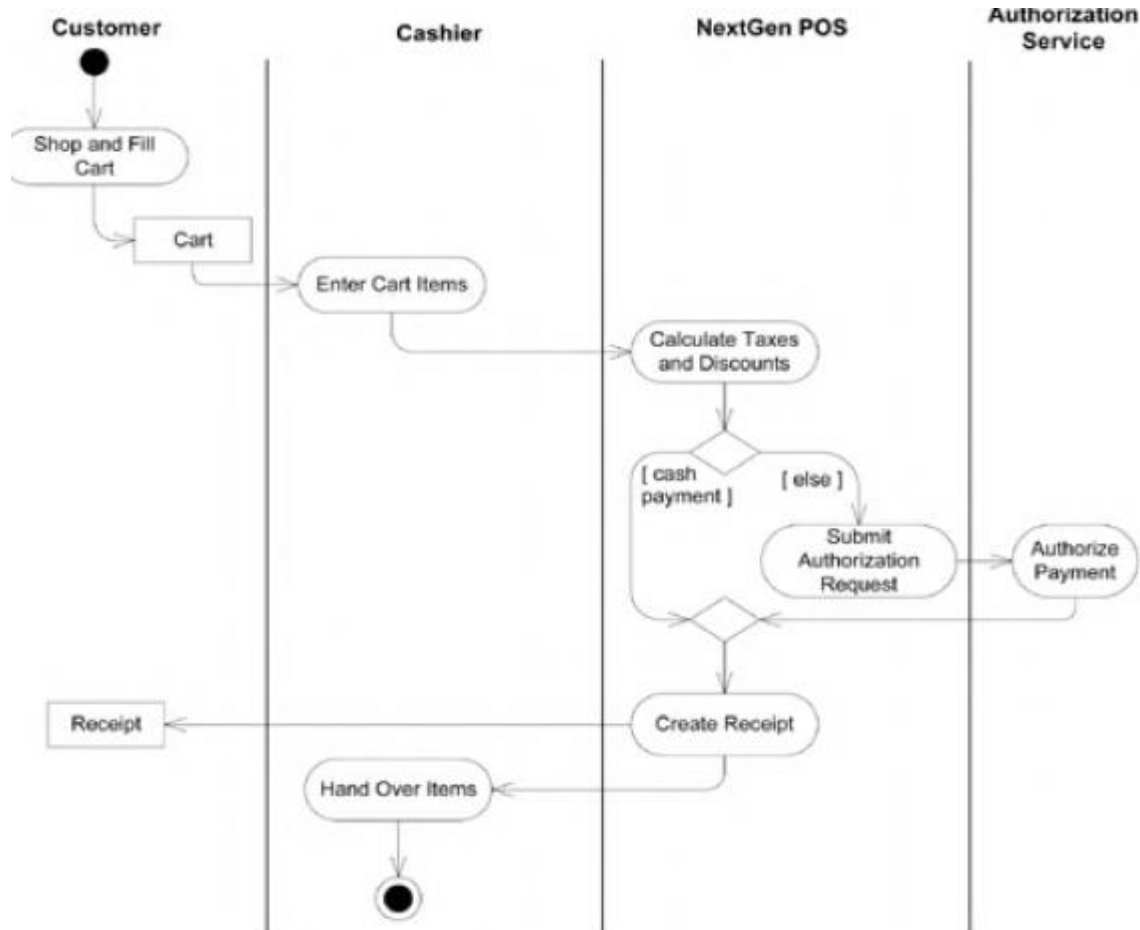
Customer

Cashier

NextGen POS

Authorization Service

Shop and Fill Cart

Cart

Enter Cart Items

Calculate Taxes and Discounts

[ cash payment ]

[ else ]

Submit Authorization Request

Authorize Payment

Receipt

Create Receipt

Hand Over Items